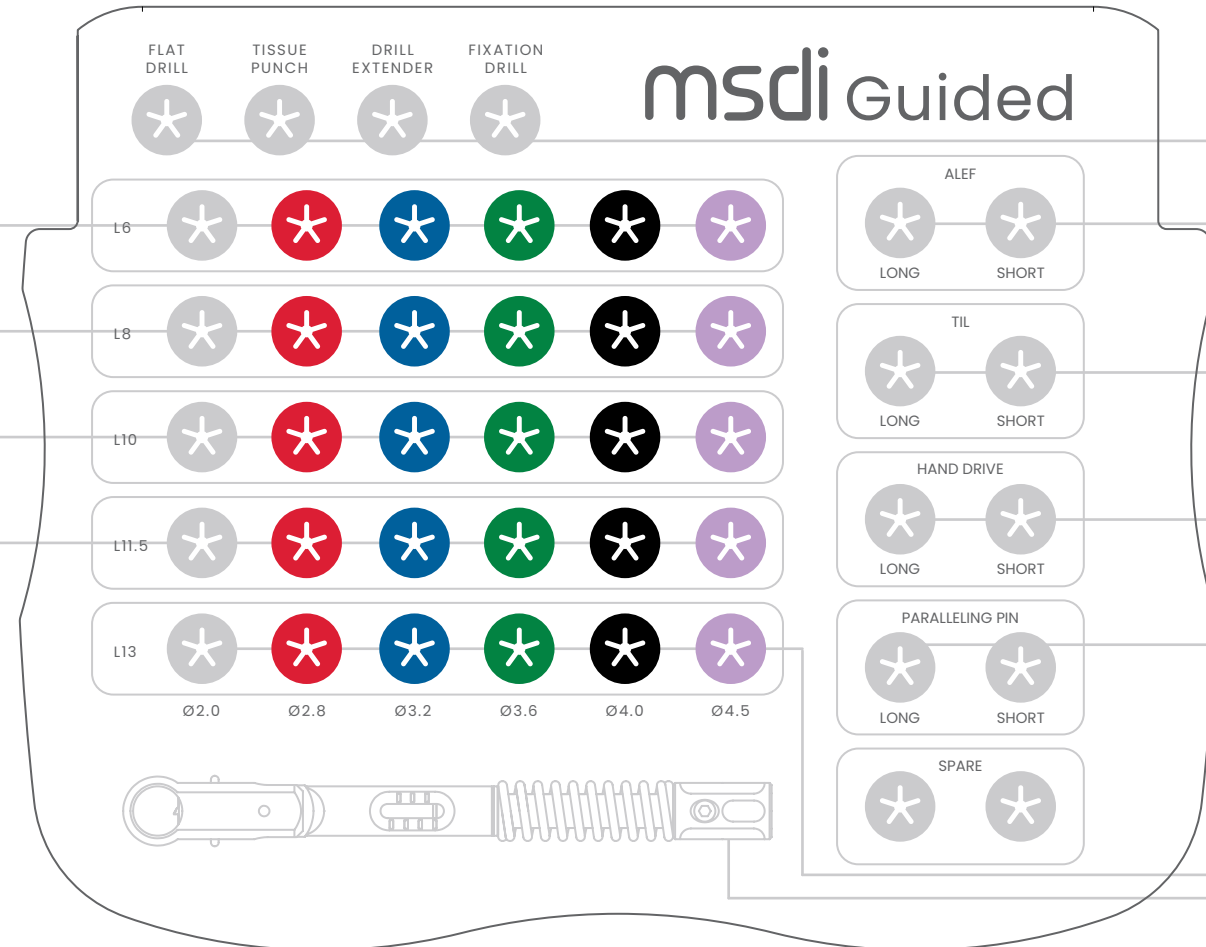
FLAT DRILL
TISSUE PUNCH
DRILL EXTENDER
FIXATION DRILL

msdi Guided

L6
L8
L10
L11.5
L13

Ø2.0 Ø2.8 Ø3.2 Ø3.6 Ø4.0 Ø4.5

ALEF
LONG SHORT

TIL
LONG SHORT

HAND DRIVE
LONG SHORT

PARALLELING PIN
LONG SHORT

SPARE